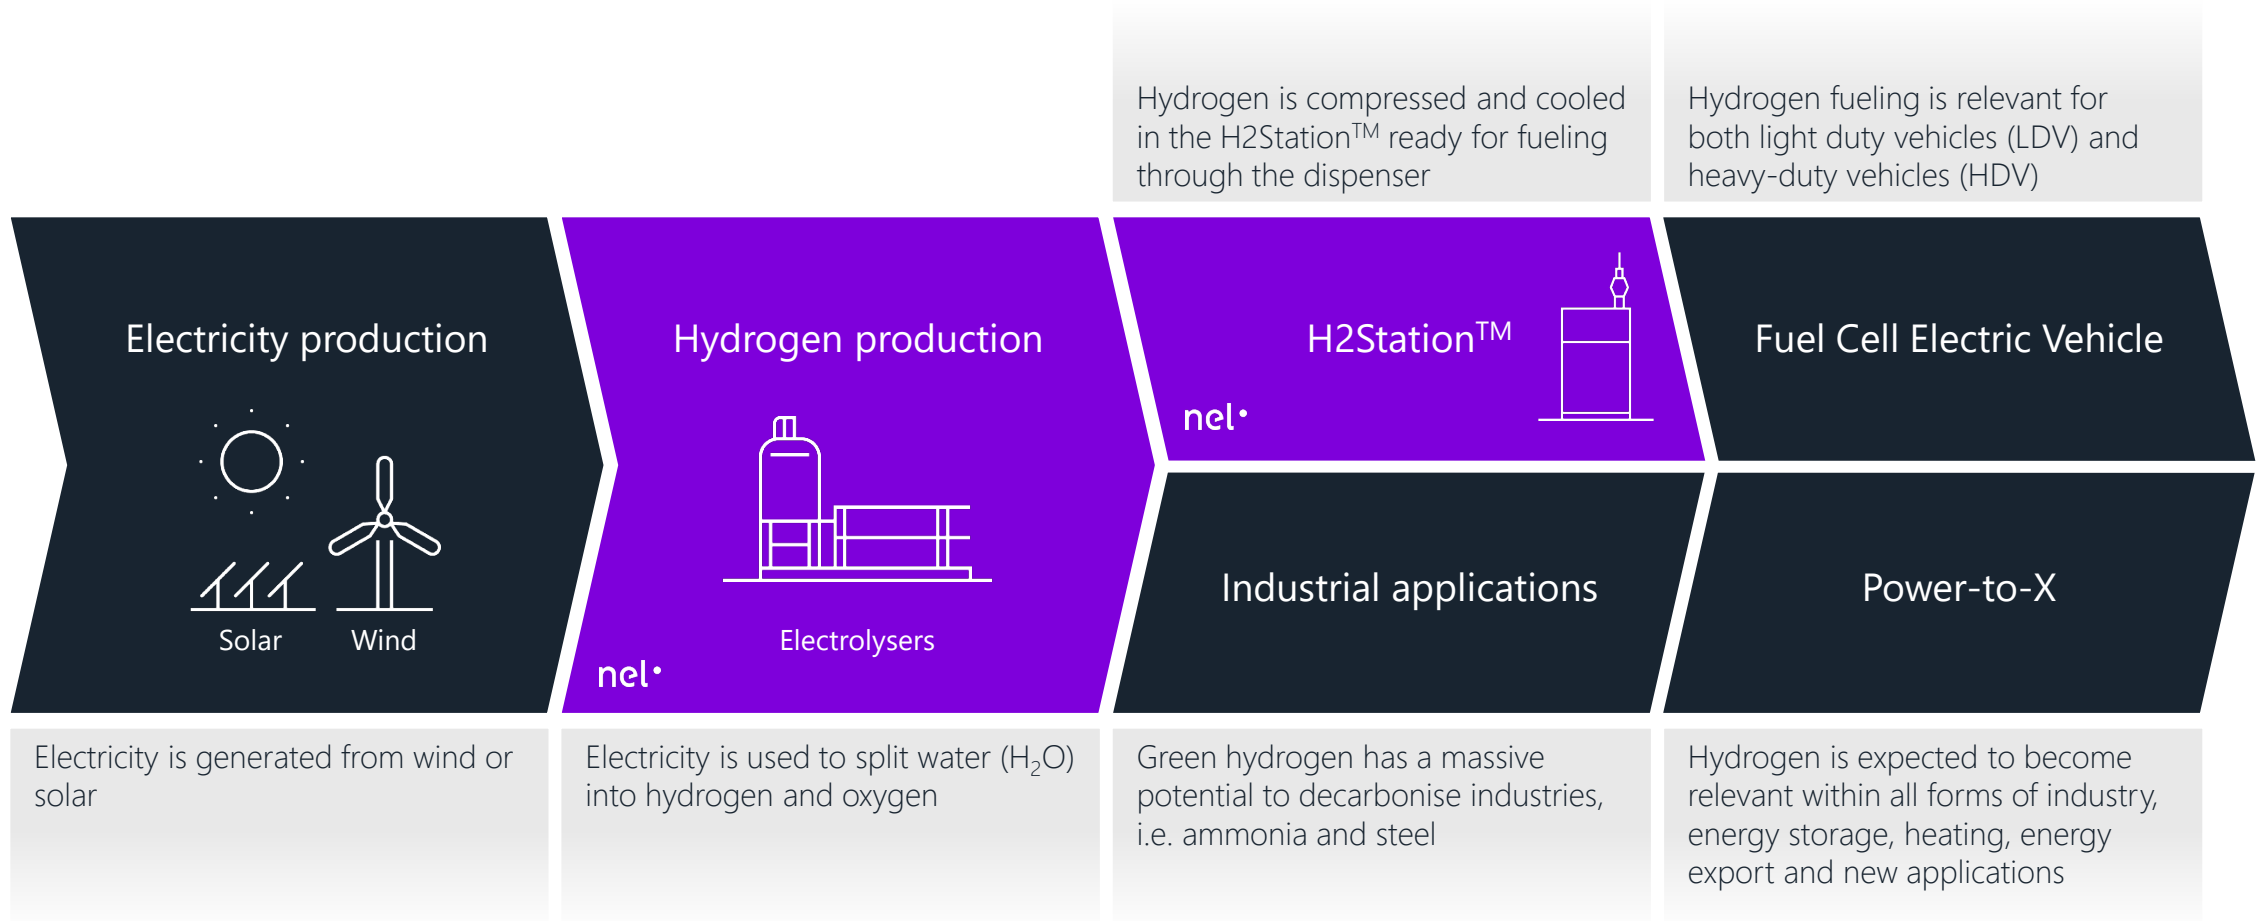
Hydrogen is compressed and cooled in the H2Station$^{TM}$ ready for fueling through the dispenser

Hydrogen fueling is relevant for both light duty vehicles (LDV) and heavy-duty vehicles (HDV)

Electricity production

Solar

Wind

Hydrogen production

Electrolysers

nel

H2Station$^{TM}$

nel

Fuel Cell Electric Vehicle

Industrial applications

Power-to-X

Electricity is generated from wind or solar

Electricity is used to split water ($H_2O$) into hydrogen and oxygen

Green hydrogen has a massive potential to decarbonise industries, i.e. ammonia and steel

Hydrogen is expected to become relevant within all forms of industry, energy storage, heating, energy export and new applications